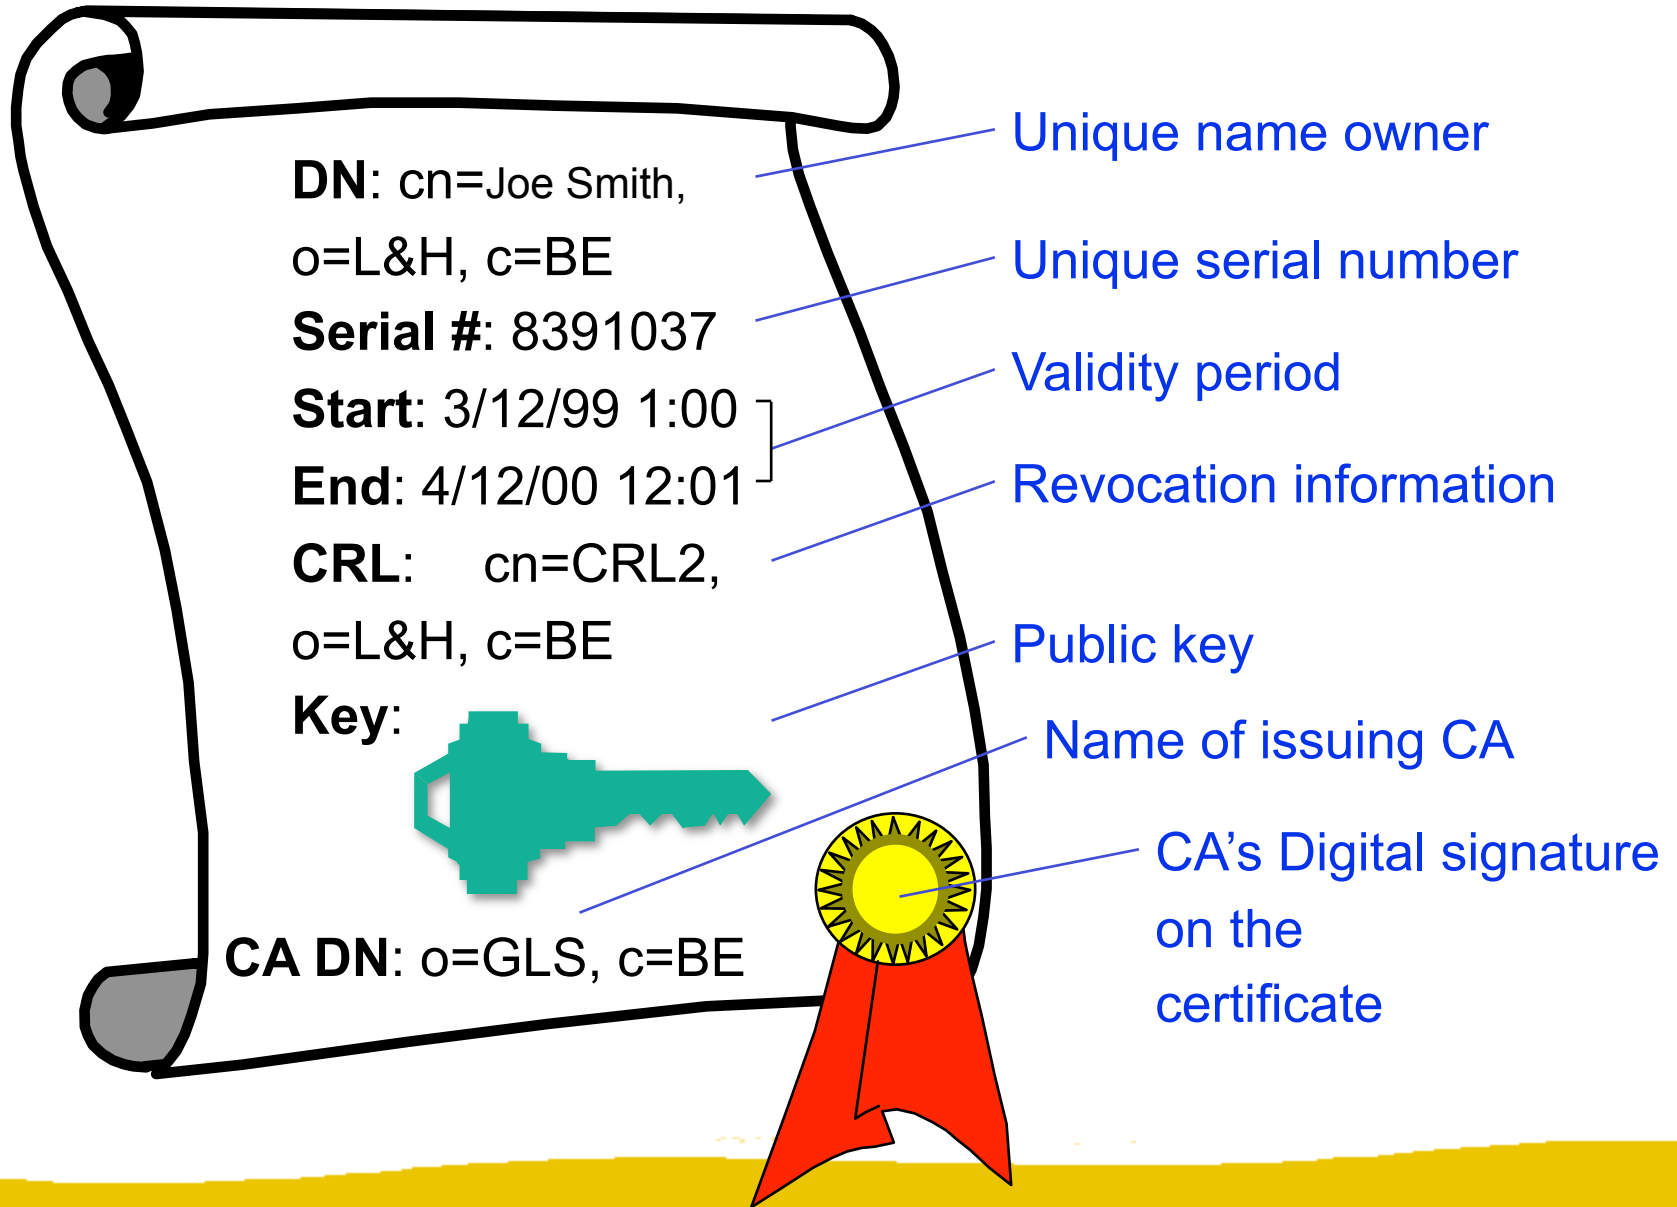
DN: cn=Joe Smith, o=L&H, c=BE

Serial #: 8391037

Start: 3/12/99 1:00

End: 4/12/00 12:01

CRL: cn=CRL2, o=L&H, c=BE

Key:

CA DN: o=GLS, c=BE

Unique name owner

Unique serial number

Validity period

Revocation information

Public key

Name of issuing CA

CA’s Digital signature on the certificate